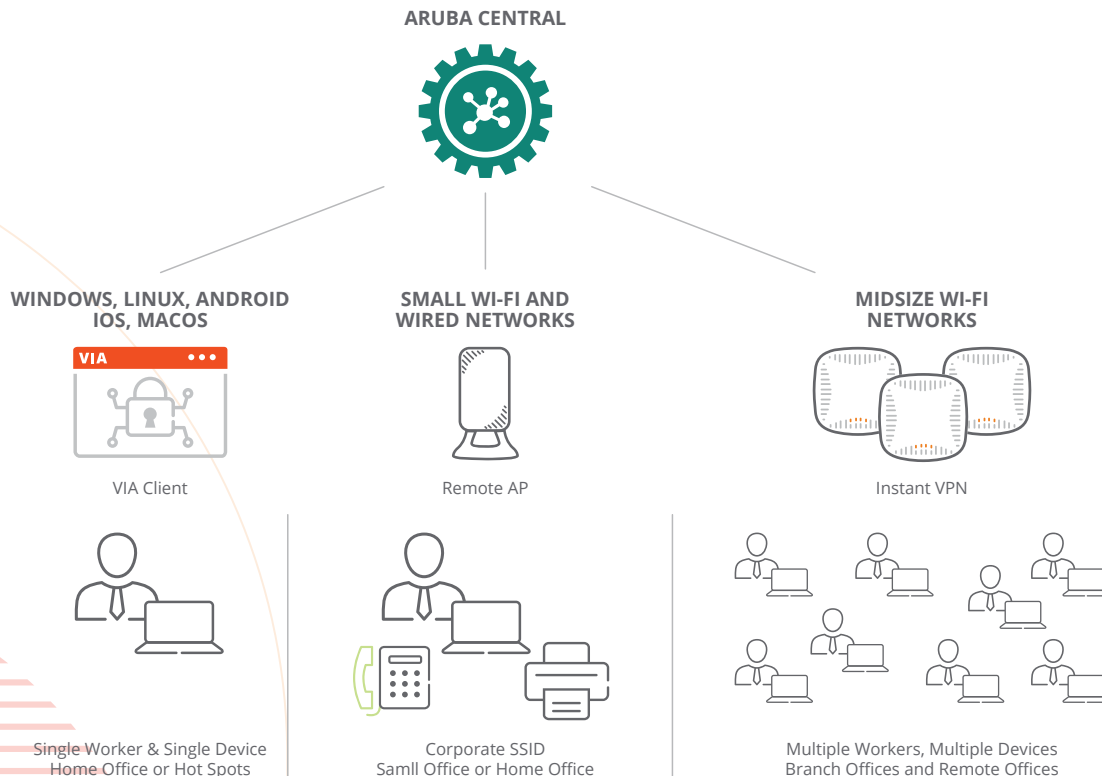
ARUBA CENTRAL

WINDOWS, LINUX, ANDROID IOS, MACOS

VIA

VIA Client

Single Worker & Single Device
Home Office or Hot Spots

SMALL WI-FI AND WIRED NETWORKS

Remote AP

Corporate SSID
Samll Office or Home Office

MIDSIZE WI-FI NETWORKS

Instant VPN

Multiple Workers, Multiple Devices
Branch Offices and Remote Offices